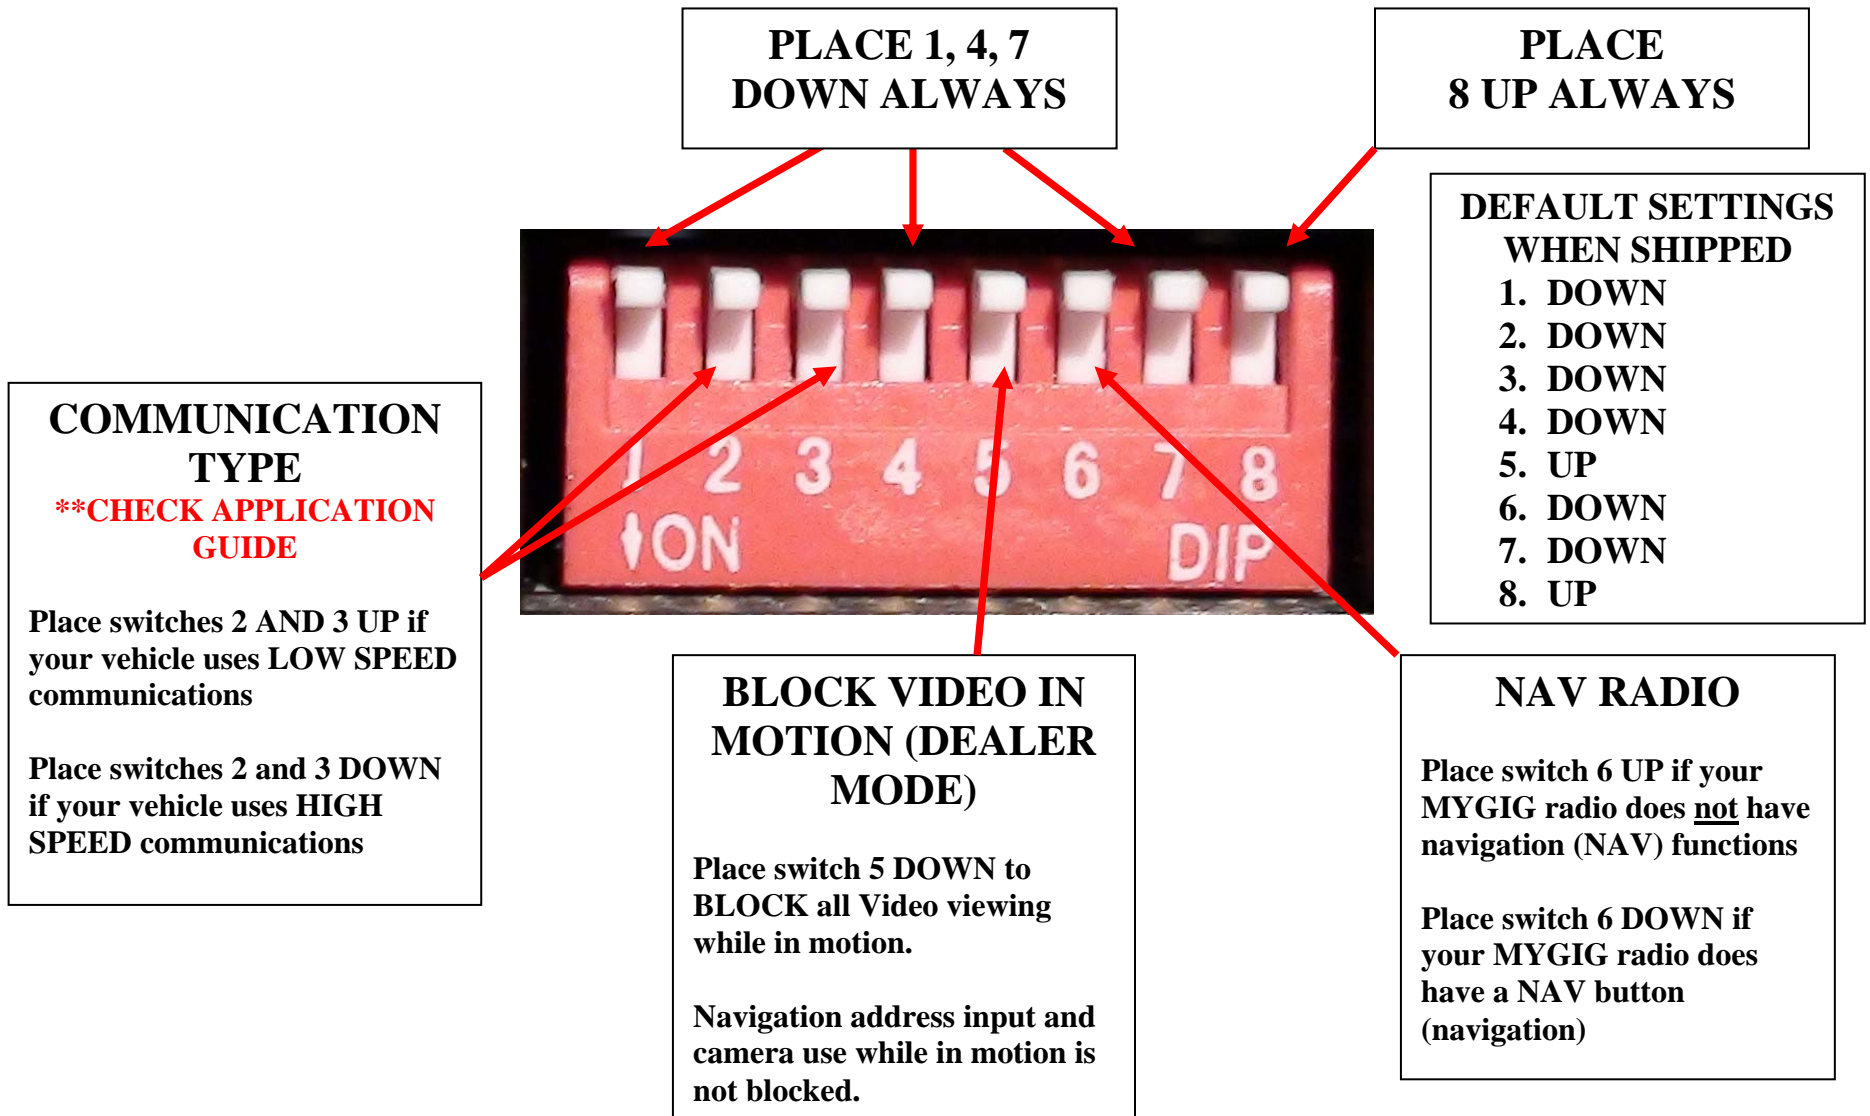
PLACE 1, 4, 7
DOWN ALWAYS

PLACE
8 UP ALWAYS

DEFAULT SETTINGS WHEN SHIPPED
1. DOWN
2. DOWN
3. DOWN
4. DOWN
5. UP
6. DOWN
7. DOWN
8. UP

1 2 3 4 5 6 7 8
ON
DIP

COMMUNICATION TYPE
**CHECK APPLICATION GUIDE

Place switches 2 AND 3 UP if your vehicle uses LOW SPEED communications

Place switches 2 and 3 DOWN if your vehicle uses HIGH SPEED communications

BLOCK VIDEO IN MOTION (DEALER MODE)

Place switch 5 DOWN to BLOCK all Video viewing while in motion.

Navigation address input and camera use while in motion is not blocked.

NAV RADIO

Place switch 6 UP if your MYGIG radio does not have navigation (NAV) functions

Place switch 6 DOWN if your MYGIG radio does have a NAV button (navigation)